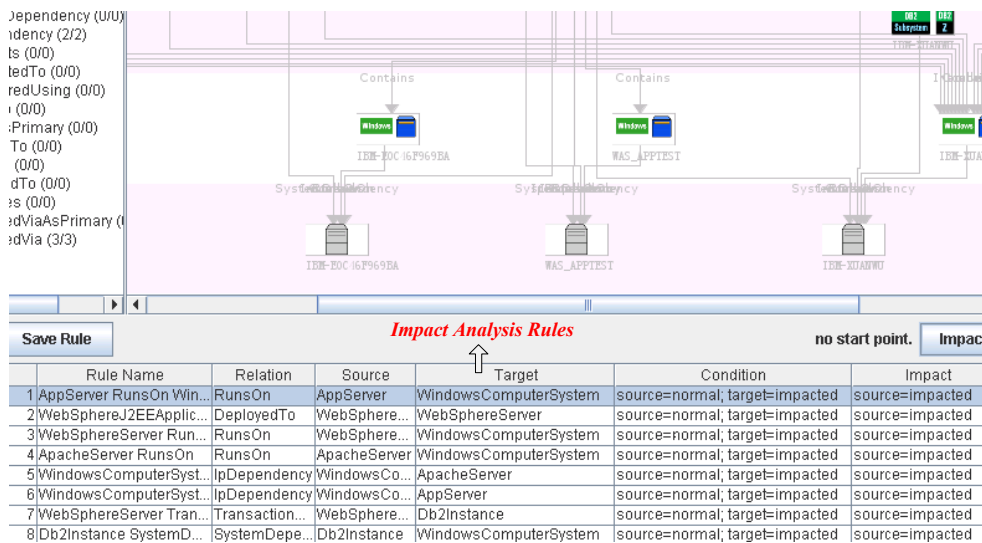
Dependency (0/0)
ndency (2/2)
ts (0/0)
tedTo (0/0)
redUsing (0/0)
(0/0)
Primary (0/0)
To (0/0)
(0/0)
dTo (0/0)
es (0/0)
edViaAsPrimary (
edVia (3/3)

DB2 Subsystem
DB2 2
Contains
Contains
Windows
IBM-E0C16F969BA
Windows
WAS_APPTEST
Windows
IBM-XUA
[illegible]
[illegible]
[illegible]
IBM-E0C16F969BA
WAS_APPTEST
IBM-XUANWU

Save Rule
Impact Analysis Rules
no start point.
Impac

| | Rule Name | Relation | Source | Target | Condition | Impact |
|---|---|---|---|---|---|---|
| 1 | AppServer RunsOn Win... | RunsOn | AppServer | WindowsComputerSystem | source=normal; target=impacted | source=impacted |
| 2 | WebSphereJ2EEApplic... | DeployedTo | WebSphere... | WebSphereServer | source=normal; target=impacted | source=impacted |
| 3 | WebSphereServer Run... | RunsOn | WebSphere... | WindowsComputerSystem | source=normal; target=impacted | source=impacted |
| 4 | ApacheServer RunsOn | RunsOn | ApacheServer | WindowsComputerSystem | source=normal; target=impacted | source=impacted |
| 5 | WindowsComputerSyst... | IpDependency | WindowsCo... | ApacheServer | source=normal; target=impacted | source=impacted |
| 6 | WindowsComputerSyst... | IpDependency | WindowsCo... | AppServer | source=normal; target=impacted | source=impacted |
| 7 | WebSphereServer Tran... | Transaction... | WebSphere... | Db2Instance | source=normal; target=impacted | source=impacted |
| 8 | Db2Instance SystemD... | SystemDepe... | Db2Instance | WindowsComputerSystem | source=normal; target=impacted | source=impacted |